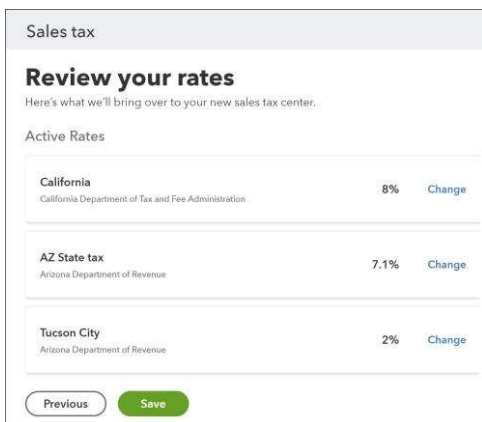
Sales tax

Review your rates

Here's what we'll bring over to your new sales tax center.

Active Rates

California
California Department of Tax and Fee Administration
8%
Change

AZ State tax
Arizona Department of Revenue
7.1%
Change

Tucson City
Arizona Department of Revenue
2%
Change

Previous
Save